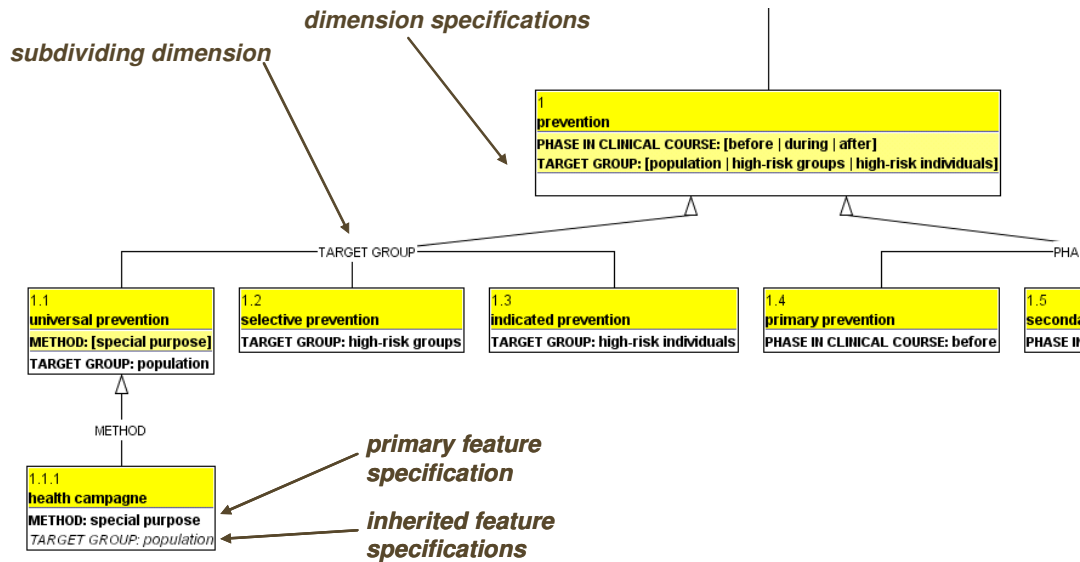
dimension specifications

subdividing dimension

1
prevention
PHASE IN CLINICAL COURSE: [before | during | after]
TARGET GROUP: [population | high-risk groups | high-risk individuals]

TARGET GROUP

PHA

1.1
universal prevention
METHOD: [special purpose]
TARGET GROUP: population

1.2
selective prevention
TARGET GROUP: high-risk groups

1.3
indicated prevention
TARGET GROUP: high-risk individuals

1.4
primary prevention
PHASE IN CLINICAL COURSE: before

1.5
seconda
PHASE IN

METHOD

primary feature specification

1.1.1
health campagne
METHOD: special purpose
TARGET GROUP: population

inherited feature specifications